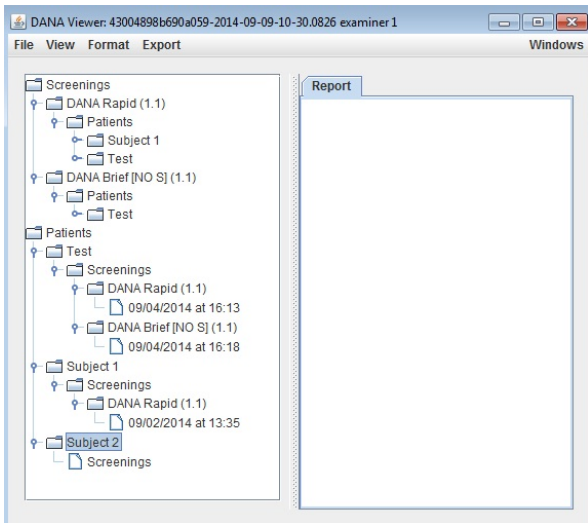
DANA Viewer: 43004898b690a059-2014-09-09-10-30.0826 examiner 1

File View Format Export

Windows

Screenings
DANA Rapid (1.1)
Patients
Subject 1
Test
DANA Brief [NO S] (1.1)
Patients
Test
Patients
Test
Screenings
DANA Rapid (1.1)
09/04/2014 at 16:13
DANA Brief [NO S] (1.1)
09/04/2014 at 16:18
Subject 1
Screenings
DANA Rapid (1.1)
09/02/2014 at 13:35
Subject 2
Screenings

Report